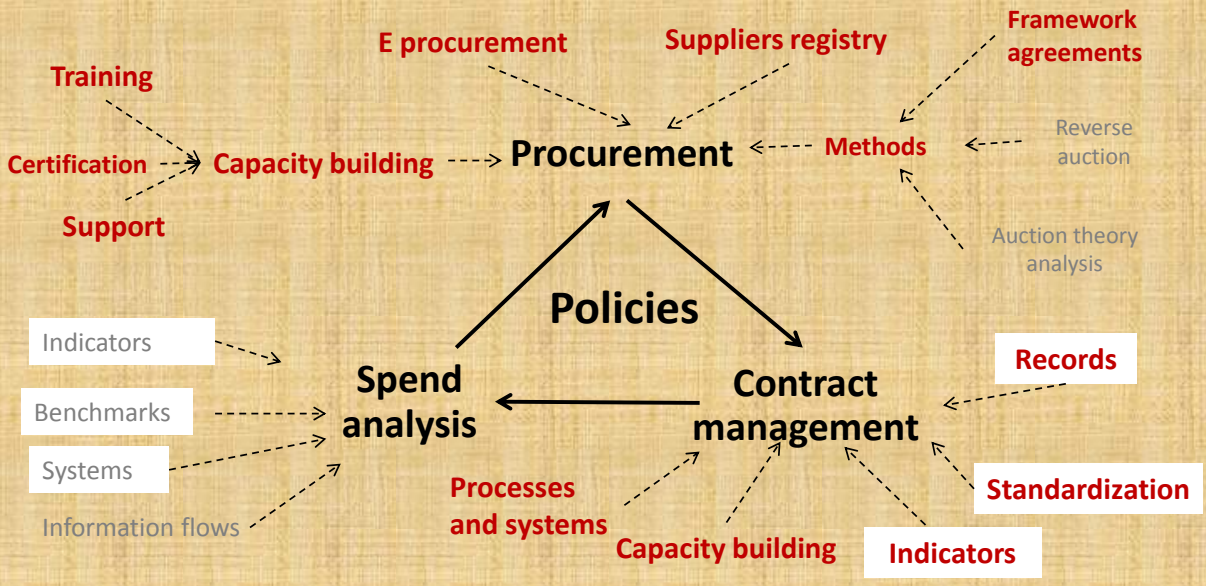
E procurement

Suppliers registry

Framework agreements

Training

Certification

Capacity building

Procurement

Methods

Reverse auction

Support

Auction theory analysis

Policies

Indicators

Spend analysis

Contract management

Records

Benchmarks

Systems

Processes and systems

Standardization

Information flows

Capacity building

Indicators